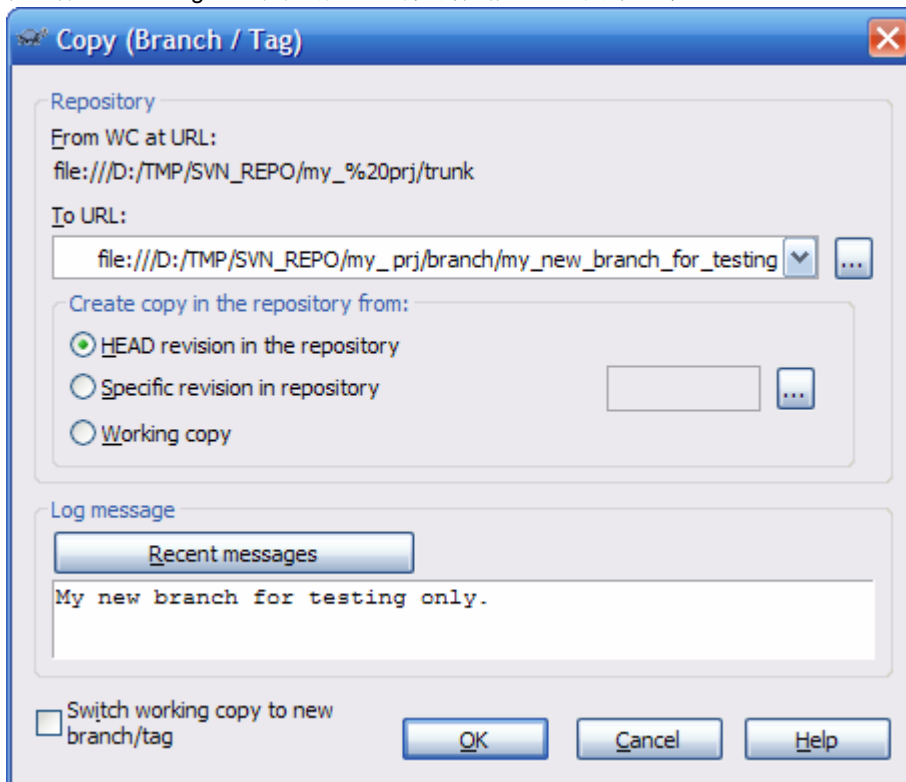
Copy (Branch / Tag)

Repository

From WC at URL:

file:///D:/TMP/SVN_REPO/my_%20prj/trunk

To URL:

file:///D:/TMP/SVN_REPO/my_ prj/branch/my_new_branch_for_testing

...

Create copy in the repository from:

HEAD revision in the repository

Specific revision in repository

...

Working copy

Log message

Recent messages

My new branch for testing only.

Switch working copy to new branch/tag

OK

Cancel

Help